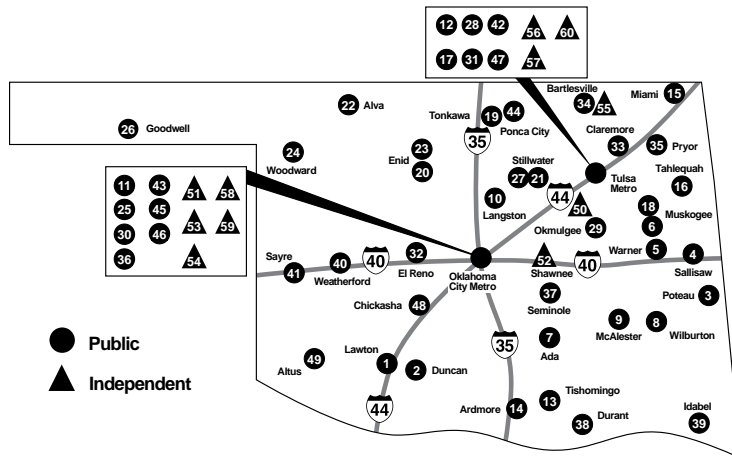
12 28 42 56 60
17 31 47 57

22 Alva
26 Goodwell
24 Woodward
Tonkawa
19 44 Ponca City
35
23 Enid
20
Bartlesville
34 55
Miami 15
Claremore
33
35 Pryor
Tulsa Metro
Tahlequah 16
Stillwater
27 21
10 Langston
44
50
18 Muskogee
6
29 Okmulgee

11 43 51 58
25 45
30 46 53 59
36 54

Sayre
41
40 Weatherford
40
32 El Reno
Oklahoma City Metro
52 Shawnee
40
Warner 5
4 Sallisaw
Poteau 3
37 Seminole
48 Chickasha
9 McAlester
8 Wilburton
Public
Independent
Lawton
1
2 Duncan
49 Altus
35
7 Ada
44
Ardmore 14
13 Tishomingo
38 Durant
Idabel 39